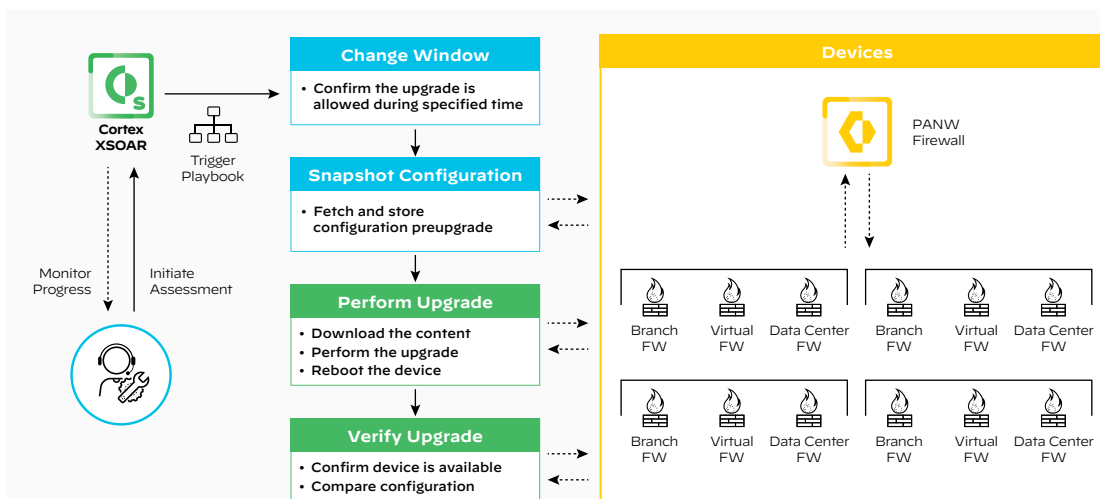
Cortex XSOAR

Trigger Playbook

Monitor Progress

Initiate Assessment

Change Window

• Confirm the upgrade is allowed during specified time

Snapshot Configuration

• Fetch and store configuration preupgrade

Perform Upgrade

• Download the content
• Perform the upgrade
• Reboot the device

Verify Upgrade

• Confirm device is available
• Compare configuration

Devices

PANW Firewall

Branch FW

Virtual FW

Data Center FW

Branch FW

Virtual FW

Data Center FW

Branch FW

Virtual FW

Data Center FW

Branch FW

Virtual FW

Data Center FW